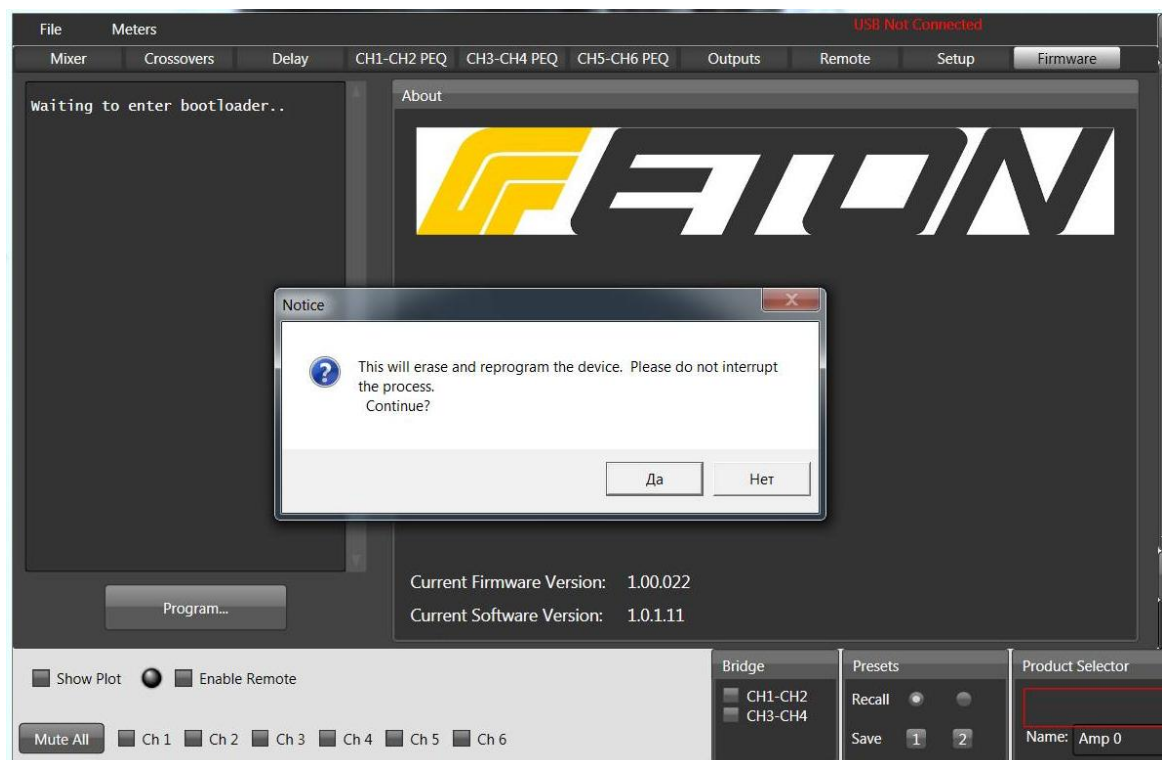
File Meters

USB Not Connected

Mixer Crossovers Delay CH1-CH2 PEQ CH3-CH4 PEQ CH5-CH6 PEQ Outputs Remote Setup Firmware

Waiting to enter bootloader..

About

Notice

This will erase and reprogram the device. Please do not interrupt the process.
Continue?

Да Нет

Current Firmware Version: 1.00.022

Current Software Version: 1.0.1.11

Program...

Show Plot Enable Remote

Mute All Ch 1 Ch 2 Ch 3 Ch 4 Ch 5 Ch 6

Bridge
CH1-CH2
CH3-CH4

Presets
Recall
Save 1 2

Product Selector
Name: Amp 0